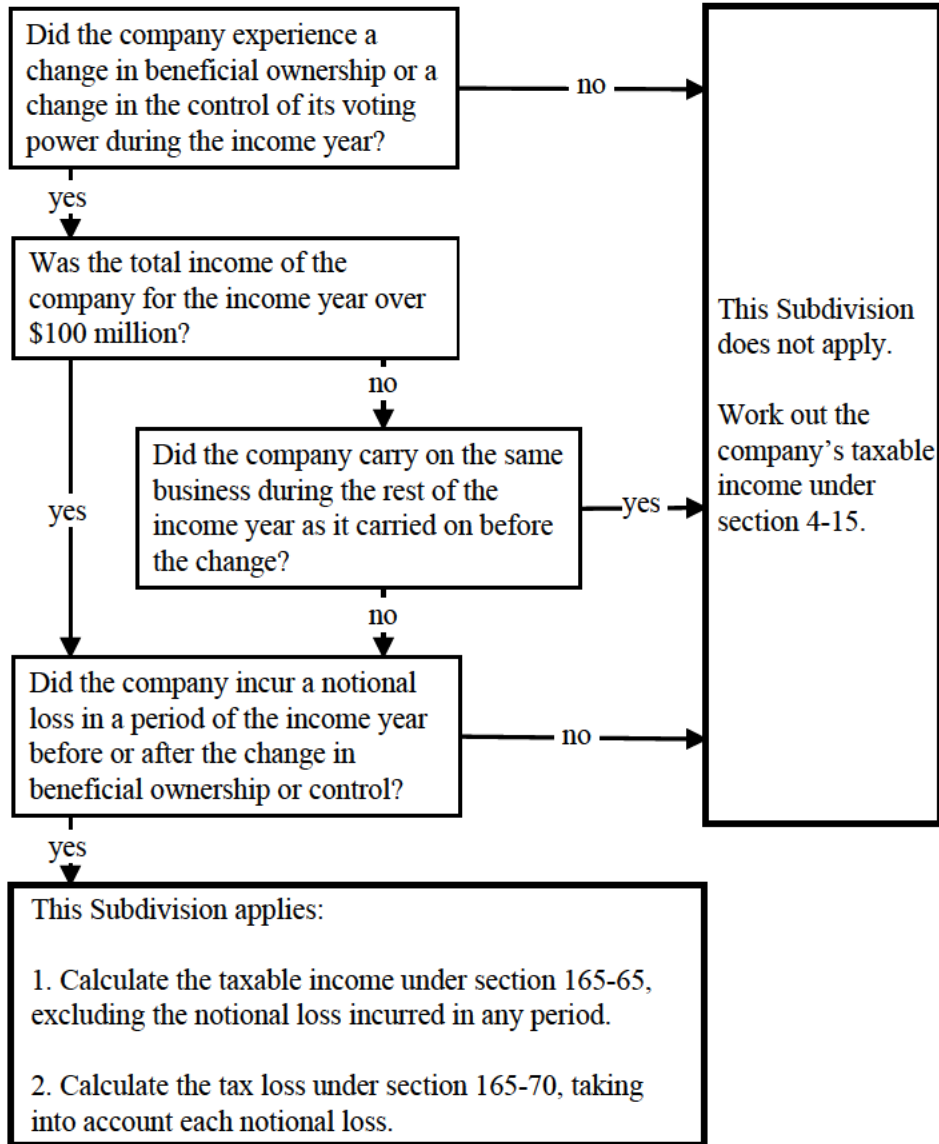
Did the company experience a change in beneficial ownership or a change in the control of its voting power during the income year?

no

yes

Was the total income of the company for the income year over \$100 million?

no

yes

Did the company carry on the same business during the rest of the income year as it carried on before the change?

yes

no

Did the company incur a notional loss in a period of the income year before or after the change in beneficial ownership or control?

no

yes

This Subdivision does not apply.

Work out the company's taxable income under section 4-15.

This Subdivision applies:

1. Calculate the taxable income under section 165-65, excluding the notional loss incurred in any period.

2. Calculate the tax loss under section 165-70, taking into account each notional loss.